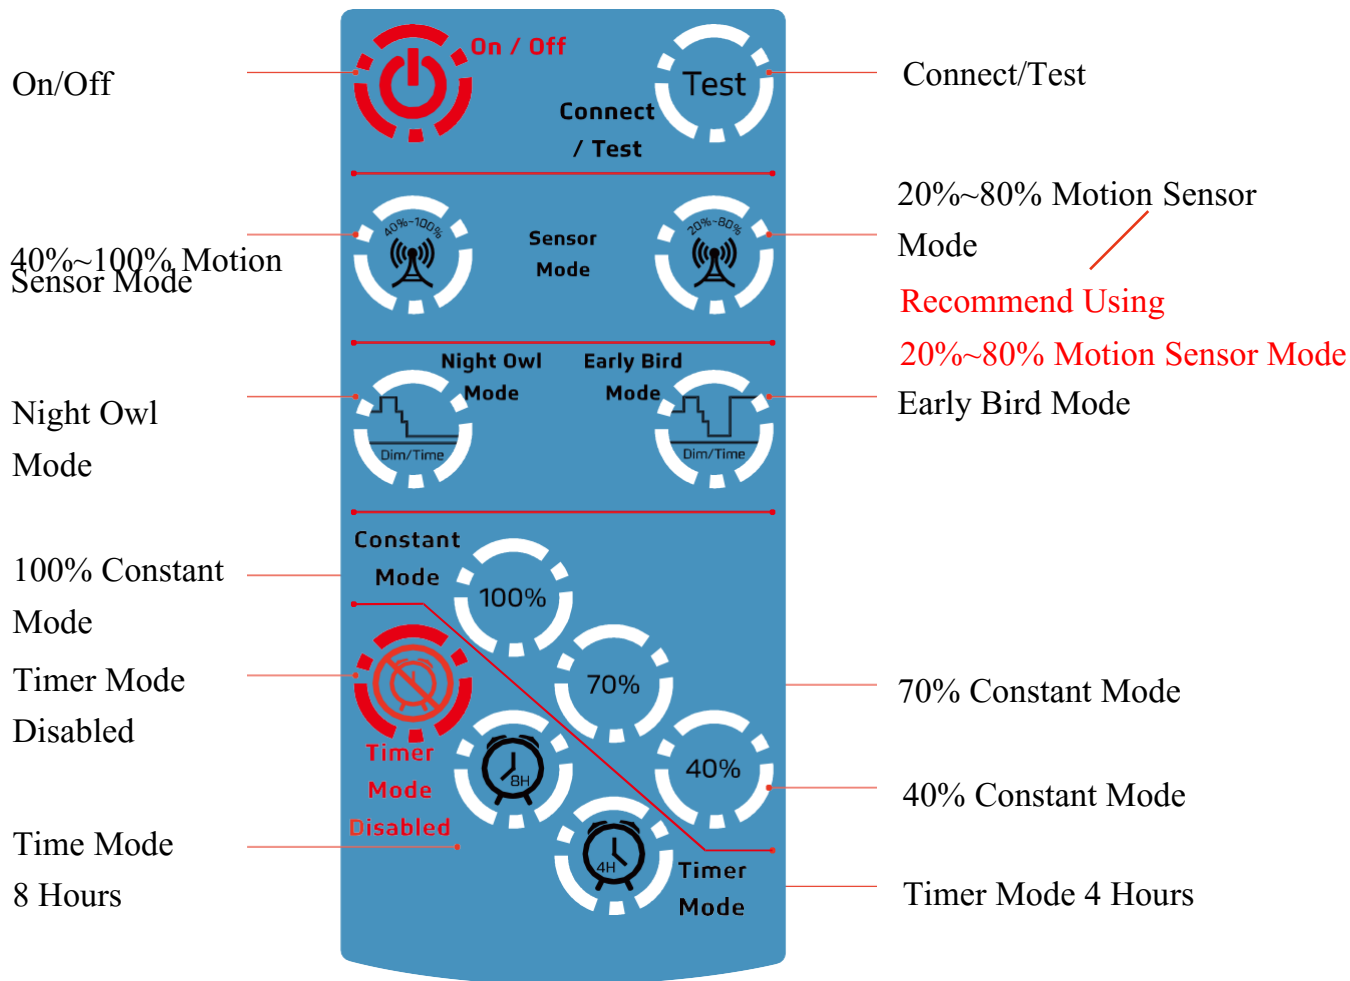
On/Off

On / Off

Test

Connect / Test

Connect/Test

40%~100% Motion Sensor Mode

40%-100%

Sensor Mode

20%-80%

20%~80% Motion Sensor Mode

Recommend Using 20%~80% Motion Sensor Mode

Night Owl Mode

Night Owl Mode

Early Bird Mode

Early Bird Mode

Dim/Time

Dim/Time

Constant Mode

100% Constant Mode

100%

70%

Timer Mode Disabled

Timer Mode Disabled

70% Constant Mode

8H

40%

40% Constant Mode

Time Mode 8 Hours

4H

Timer Mode

Timer Mode 4 Hours